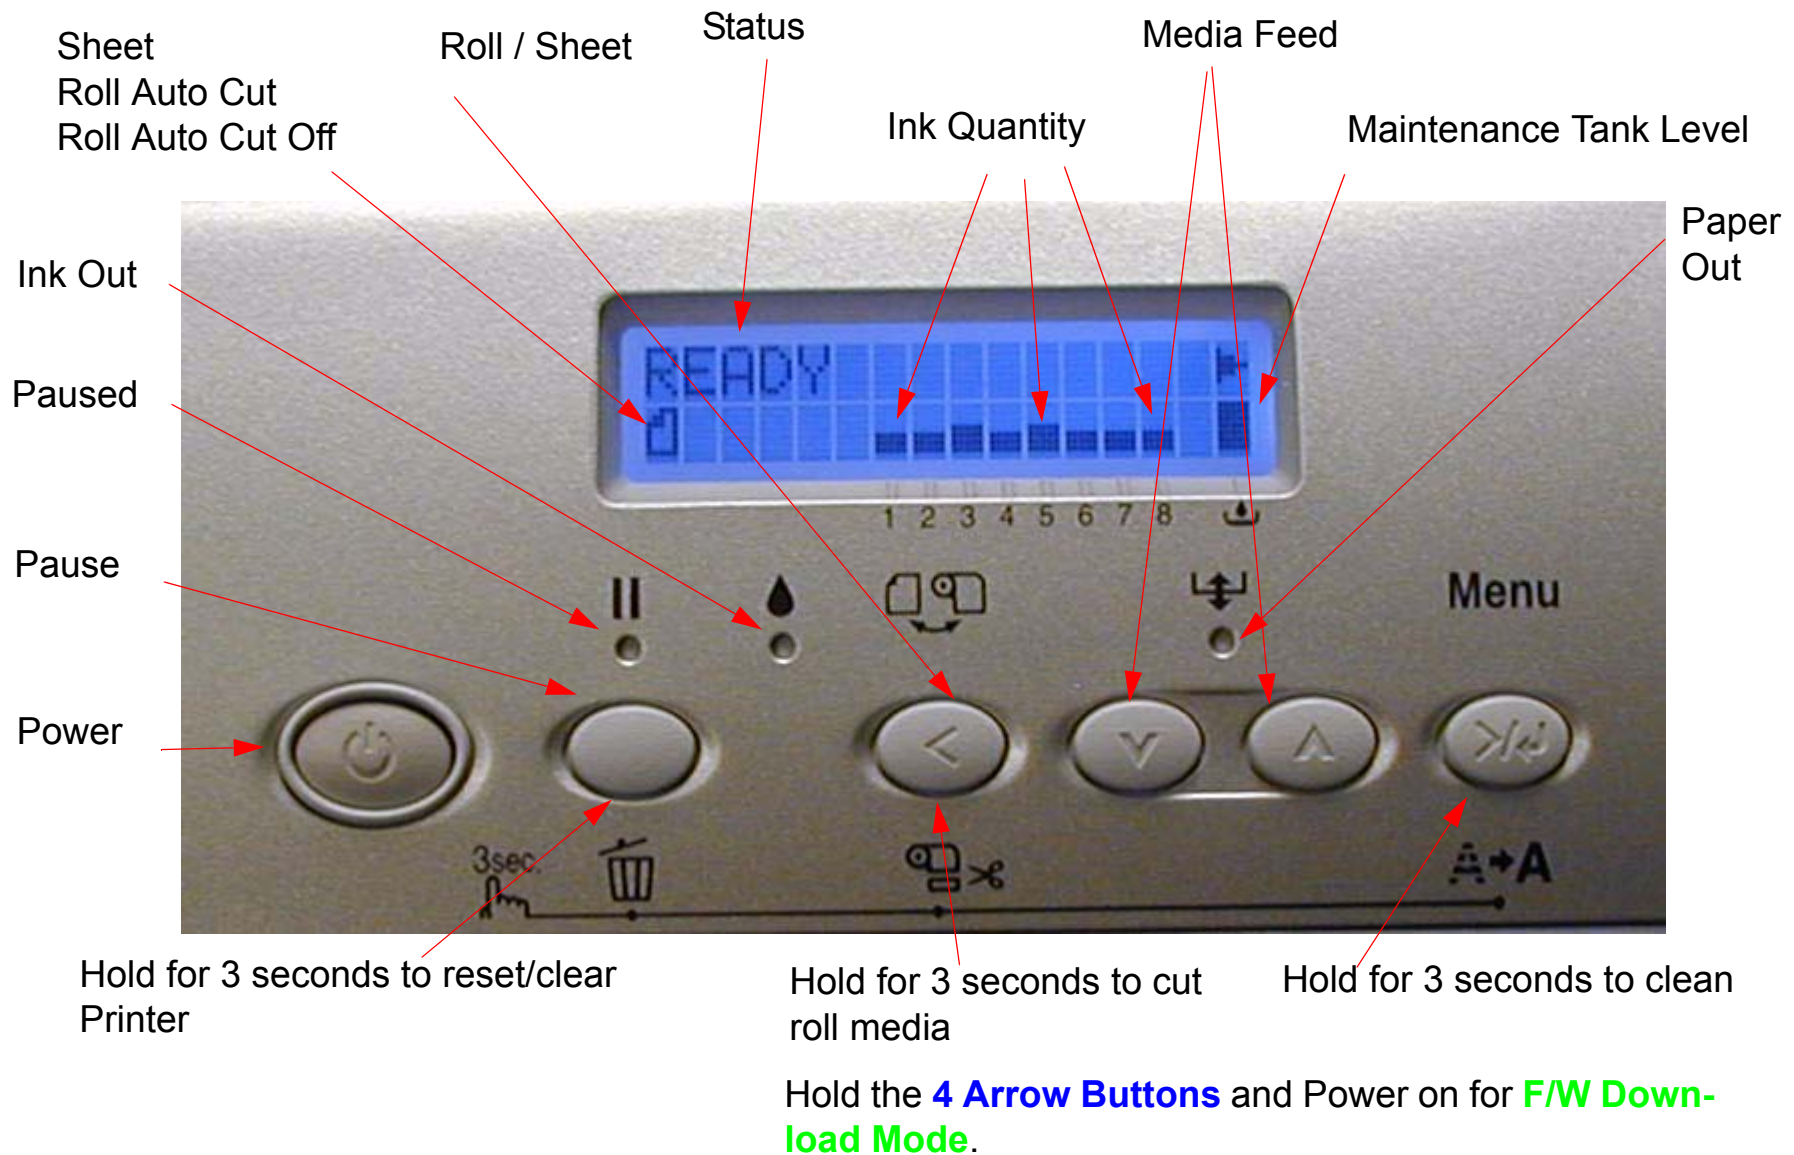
Sheet
Roll Auto Cut
Roll Auto Cut Off

Roll / Sheet

Status

Media Feed

Ink Quantity

Maintenance Tank Level

Paper Out

Ink Out

Paused

Pause

Power

READY

1 2 3 4 5 6 7 8

Menu

3sec.

A→A

Hold for 3 seconds to reset/clear Printer

Hold for 3 seconds to cut roll media

Hold for 3 seconds to clean

Hold the 4 Arrow Buttons and Power on for F/W Download Mode.